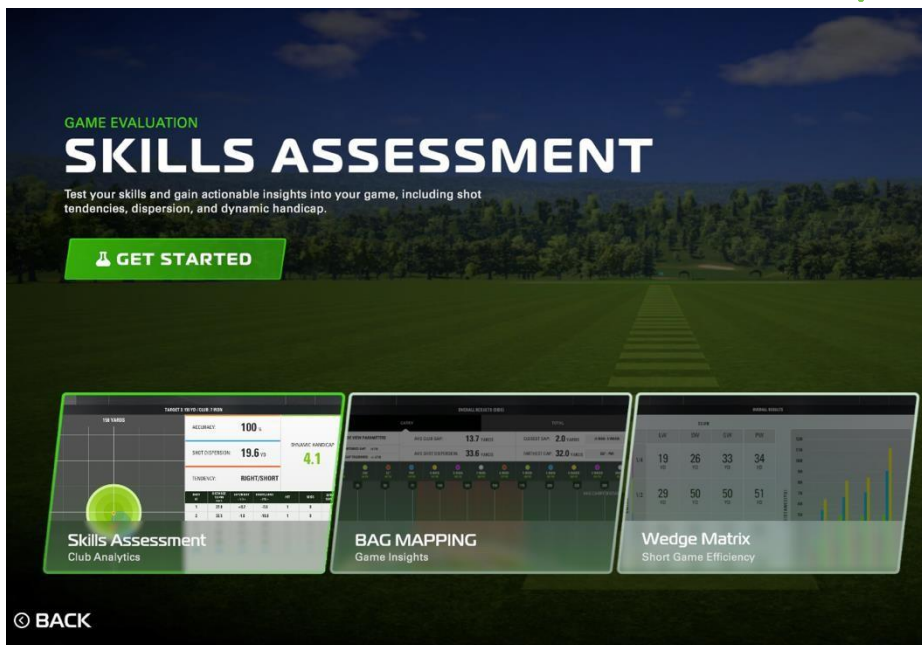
GAME EVALUATION

SKILLS ASSESSMENT

Test your skills and gain actionable insights into your game, including shot tendencies, dispersion, and dynamic handicap.

GET STARTED

TARGET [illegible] / CLUB: 7 IRON

150 YARDS

ACCURACY: 100 %

SHOT DISPERSION: 19.6 YD

DYNAMIC HANDICAP 4.1

TENDENCY: RIGHT/SHORT

Skills Assessment
Club Analytics

OVERALL RESULTS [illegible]

AVG CLUB GAP 13.7 YARDS

AVG SHOT DISPERSION 33.6 YARDS

SHORTEST GAP 2.0 YARDS

FARTHEST GAP 32.0 YARDS

BAG MAPPING
Game Insights

OVERALL RESULTS

| | GW | SW | LW | PW |
|---|---|---|---|---|
| 1/4 | 19 | 26 | 33 | 34 |
| 1/2 | 29 | 50 | 50 | 51 |

Wedge Matrix
Short Game Efficiency

BACK